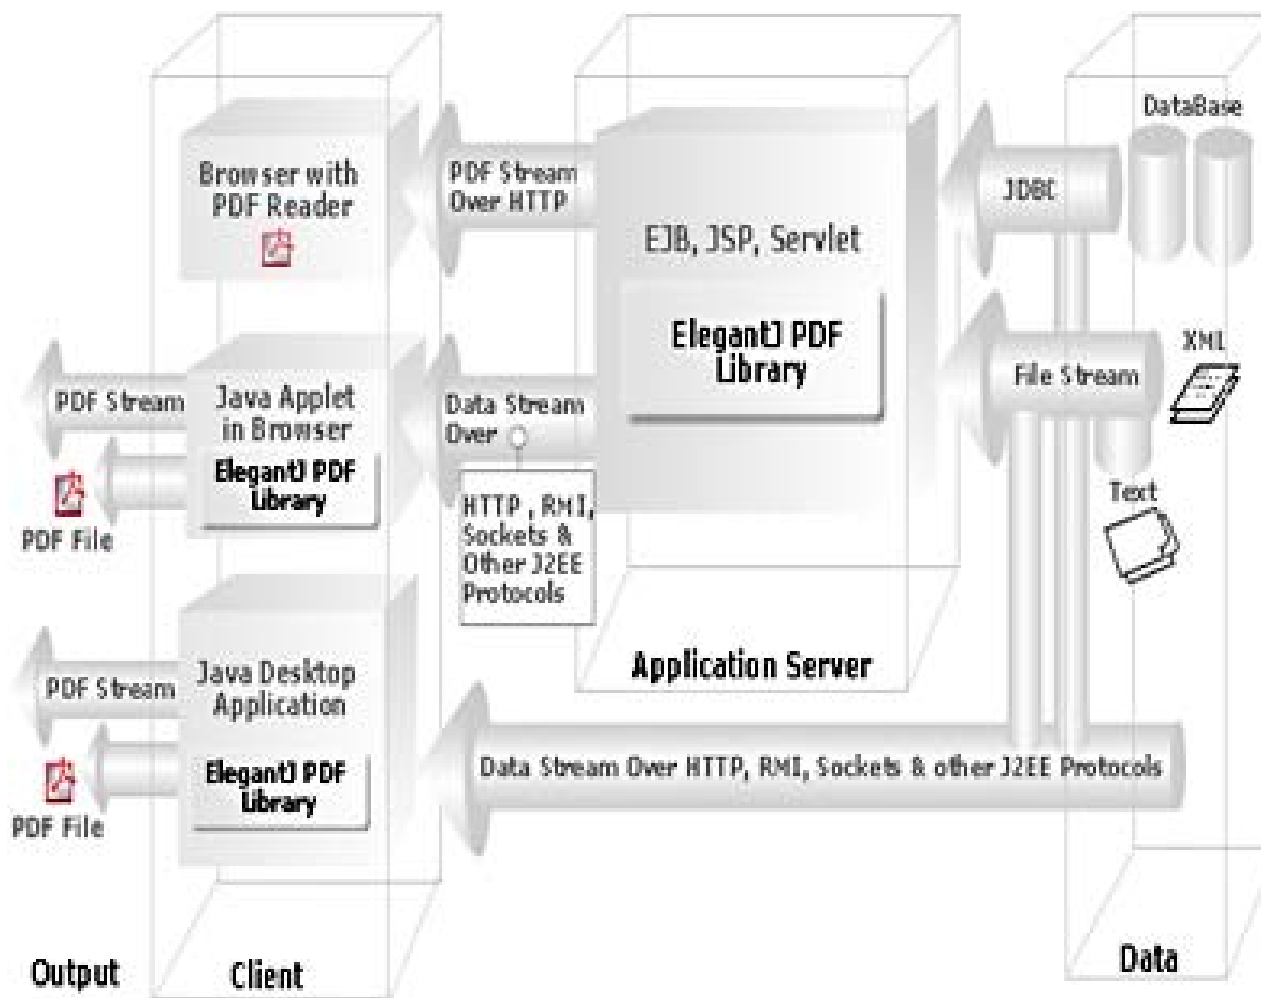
DataBase

Browser with PDF Reader

PDF Stream Over HTTP

EJB, JSP, Servlet

JDBC

ElegantJ PDF Library

XML

File Stream

PDF Stream

Java Applet in Browser

ElegantJ PDF Library

Data Stream Over

PDF File

HTTP, RMI, Sockets & Other J2EE Protocols

Text

Application Server

PDF Stream

Java Desktop Application

ElegantJ PDF Library

Data Stream Over HTTP, RMI, Sockets & other J2EE Protocols

PDF File

Output

Client

Data